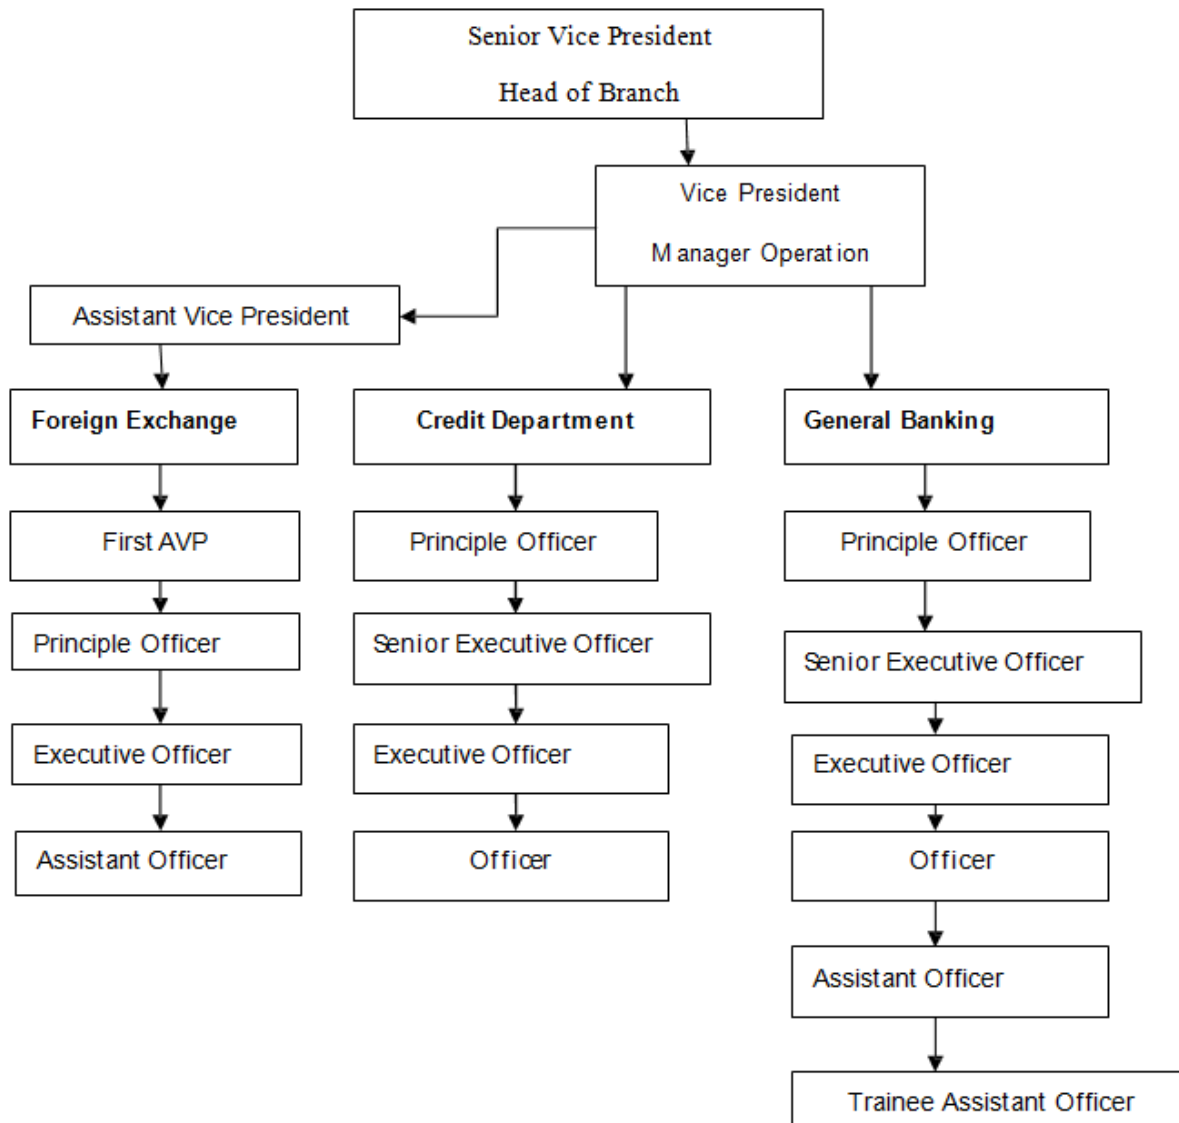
Senior Vice President

Head of Branch

Vice President

Manager Operation

Assistant Vice President

Foreign Exchange

First AVP

Principle Officer

Executive Officer

Assistant Officer

Credit Department

Principle Officer

Senior Executive Officer

Executive Officer

Officer

General Banking

Principle Officer

Senior Executive Officer

Executive Officer

Officer

Assistant Officer

Trainee Assistant Officer